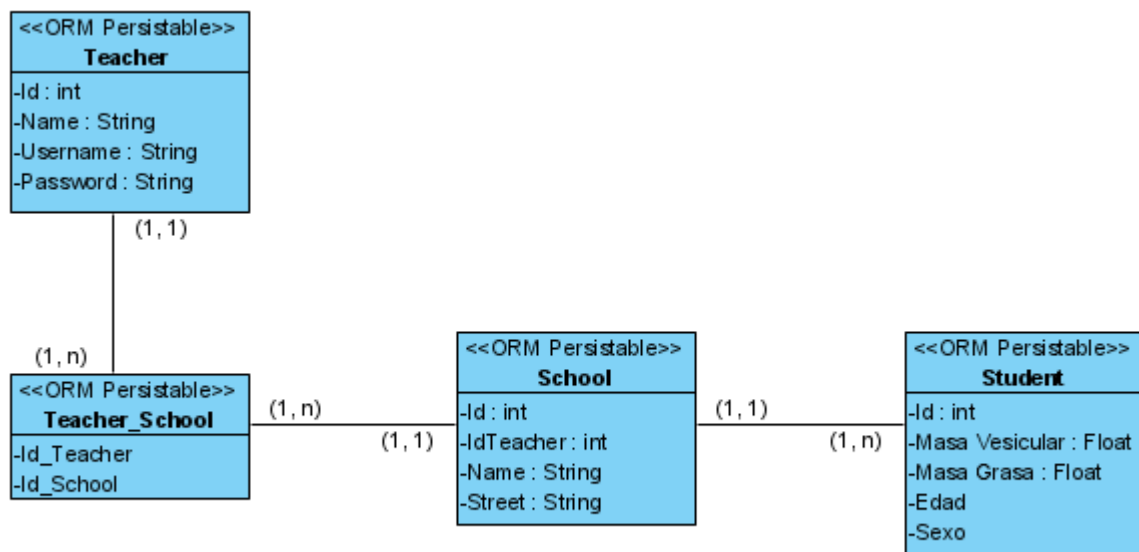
<<ORM Persistable>>
Teacher
-Id : int
-Name : String
-Username : String
-Password : String

(1, 1)

(1, n)

<<ORM Persistable>>
Teacher_School
-Id_Teacher
-Id_School

(1, n)

(1, 1)

<<ORM Persistable>>
School
-Id : int
-IdTeacher : int
-Name : String
-Street : String

(1, 1)

(1, n)

<<ORM Persistable>>
Student
-Id : int
-Masa Vesicular : Float
-Masa Grasa : Float
-Edad
-Sexo